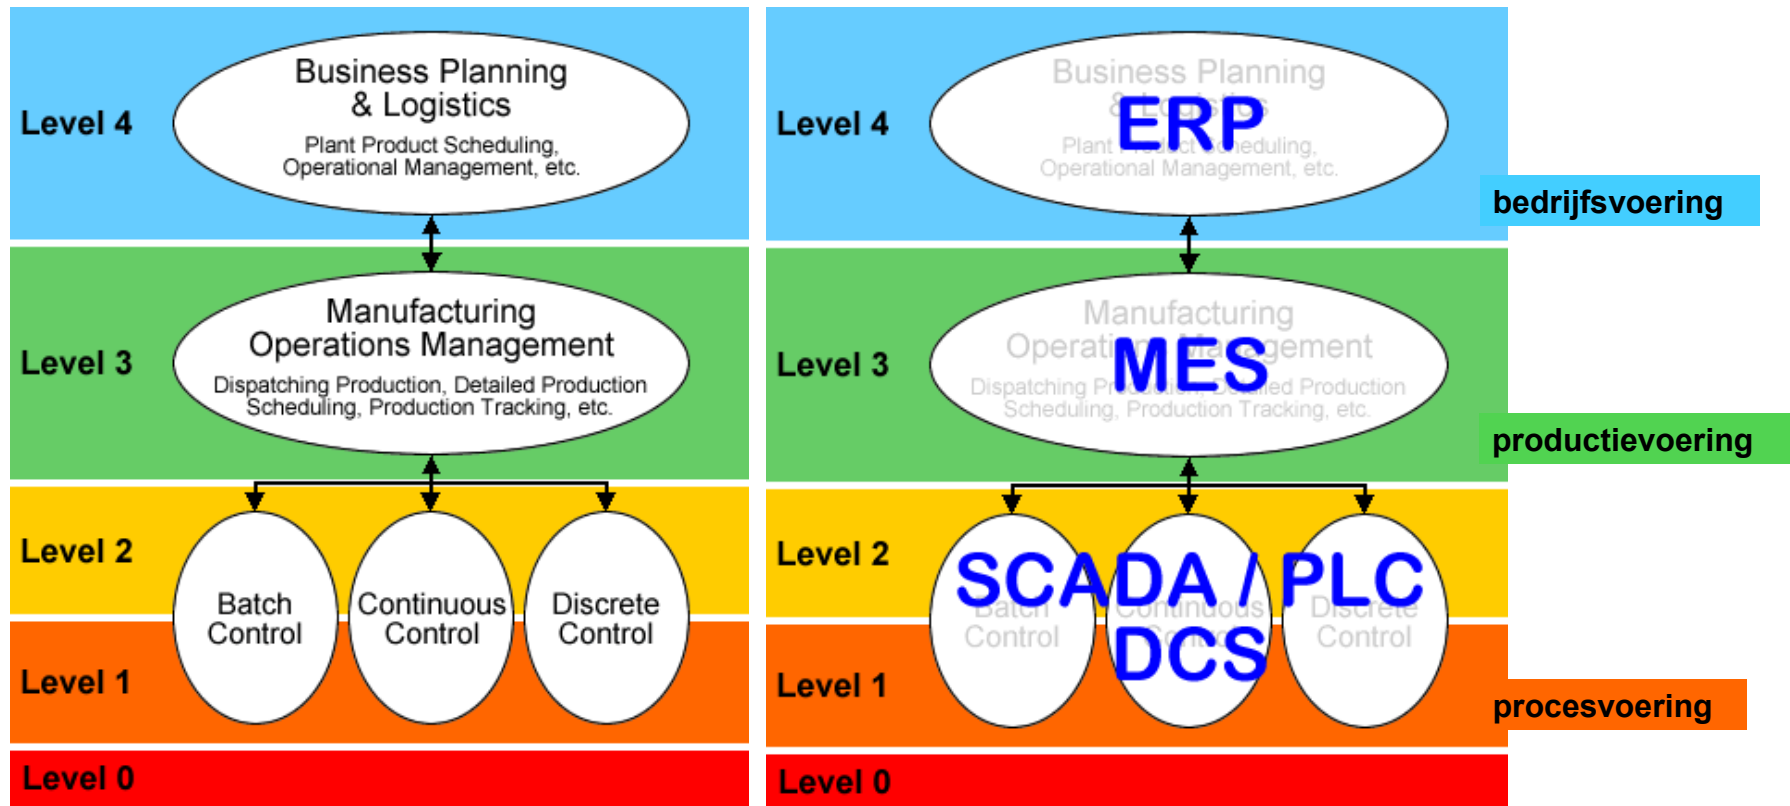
Level 4

Business Planning & Logistics

Plant Product Scheduling, Operational Management, etc.

Level 3

Manufacturing Operations Management

Dispatching Production, Detailed Production Scheduling, Production Tracking, etc.

Level 2

Level 1

Batch Control

Continuous Control

Discrete Control

Level 0

Level 4

Business Planning & Logistics

ERP

Plant Product Scheduling, Operational Management, etc.

bedrijfsvoering

Level 3

Manufacturing Operations Management

MES

Dispatching Production, Detailed Production Scheduling, Production Tracking, etc.

productievoering

Level 2

SCADA / PLC

Batch Control

Continuous Control

Discrete Control

DCS

Level 1

procesvoering

Level 0